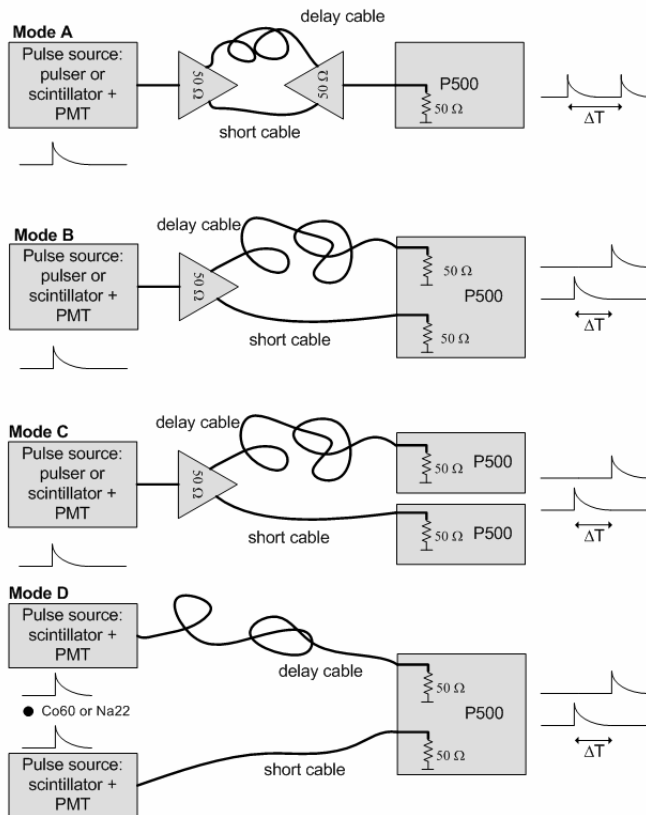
Mode A

delay cable

Pulse source: pulser or scintillator + PMT

$50\,\Omega$

$50\,\Omega$

short cable

P500

$50\,\Omega$

$\Delta T$

Mode B

delay cable

Pulse source: pulser or scintillator + PMT

$50\,\Omega$

$50\,\Omega$

P500

short cable

$50\,\Omega$

$\Delta T$

Mode C

delay cable

Pulse source: pulser or scintillator + PMT

$50\,\Omega$

$50\,\Omega$ P500

short cable

$50\,\Omega$ P500

$\Delta T$

Mode D

Pulse source: scintillator + PMT

delay cable

$50\,\Omega$

Co60 or Na22

P500

$50\,\Omega$

$\Delta T$

Pulse source: scintillator + PMT

short cable